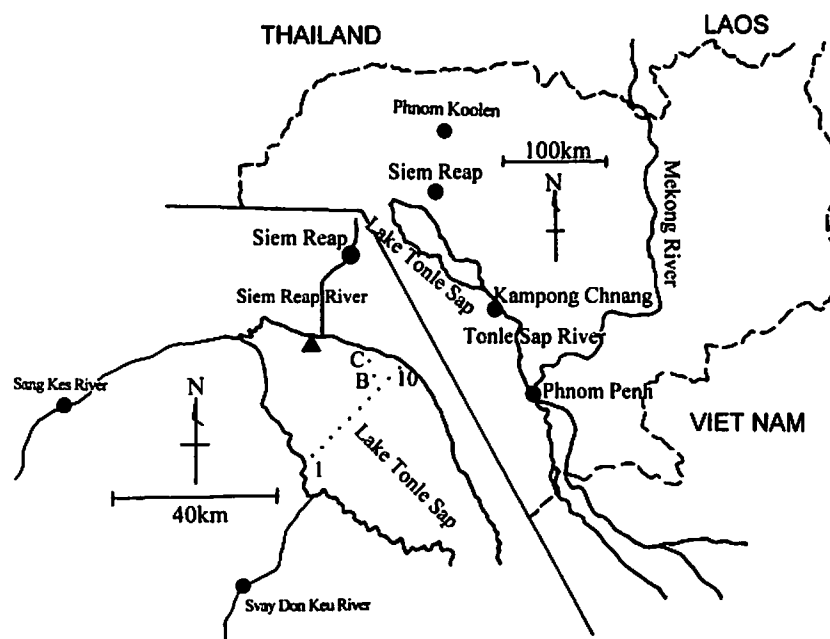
THAILAND

LAOS

Phnom Koolen

Siem Reap

100km

N

Mekong River

Siem Reap

Lake Tonle Sap

Kampong Chnang

Siem Reap River

Tonle Sap River

C

B

10

Sang Kes River

Phnom Penh

N

VIET NAM

Lake Tonle Sap

1

40km

Svay Don Keu River